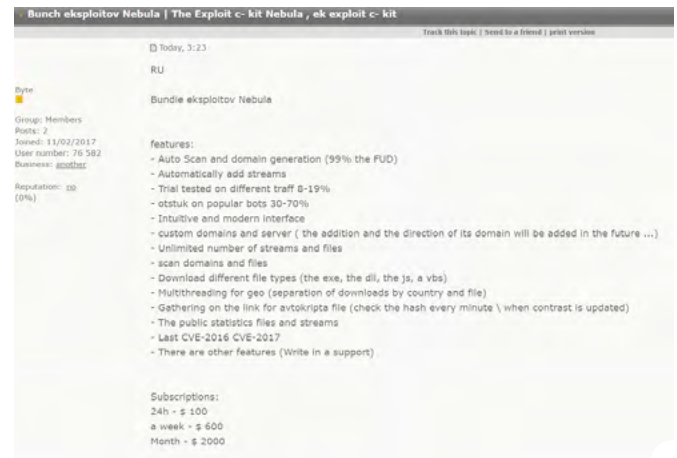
Bunch eksploitov Nebula | The Exploit c- kit Nebula , ek exploit c- kit

Track this topic | Send to a friend | print version

Today, 3:23

RU

Byte

Group: Members
Posts: 2
Joined: 11/02/2017
User number: 76 582
Business: another

Reputation: no (0%)

Bundle eksploitov Nebula

features:
- Auto Scan and domain generation (99% the FUD)
- Automatically add streams
- Trial tested on different traff 8-19%
- otstuk on popular bots 30-70%
- Intuitive and modern interface
- custom domains and server ( the addition and the direction of its domain will be added in the future ...)
- Unlimited number of streams and files
- scan domains and files
- Download different file types (the exe, the dll, the js, a vbs)
- Multithreading for geo (separation of downloads by country and file)
- Gathering on the link for avtokripta file (check the hash every minute \ when contrast is updated)
- The public statistics files and streams
- Last CVE-2016 CVE-2017
- There are other features (Write in a support)

Subscriptions:
24h - $ 100
a week - $ 600
Month - $ 2000